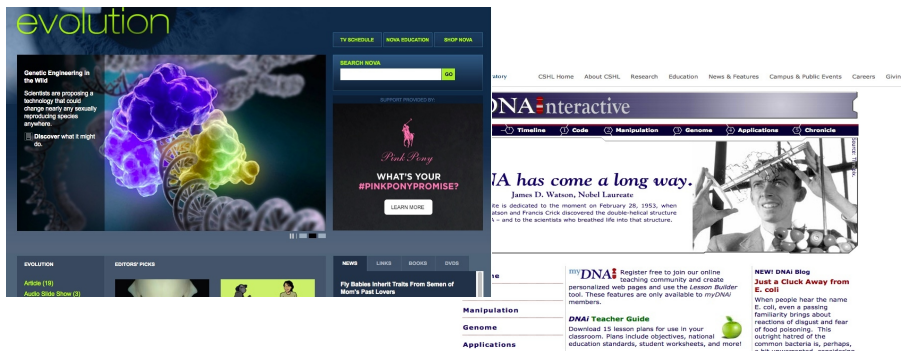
evolution

TV SCHEDULE NOVA EDUCATION SHOP NOVA

Genetic Engineering in the Wild

Scientists are proposing a technology that could change nearly any sexually reproducing species anywhere.

Discover what it might do.

SEARCH NOVA

GO

SUPPORT PROVIDED BY

Pink Pony

WHAT'S YOUR #PINKPONYPROMISE?

LEARN MORE

EVOLUTION

Article (18)

Audio Slide Show (3)

EDITORS' PICKS

NEWS LINKS BOOKS DVDS

Fly Babies Inherit Traits From Semen of Mom's Past Lovers

oratory CSHL Home About CSHL Research Education News & Features Campus & Public Events Careers Givin

DNA interactive

Timeline Code Manipulation Genome Applications Chronicle

DNA has come a long way.

James D. Watson, Nobel Laureate

ite is dedicated to the moment on February 28, 1953, when atson and Francis Crick discovered the double-helical structure A – and to the scientists who breathed life into that structure.

me

Manipulation

Genome

Applications

myDNAi Register free to join our online teaching community and create personalized web pages and use the Lesson Builder tool. These features are only available to myDNAi members.

DNAi Teacher Guide

Download 15 lesson plans for use in your classroom. Plans include objectives, national education standards, student worksheets, and more!

NEW! DNAi Blog

Just a Click Away from E. coli

When people hear the name E. coli, even a passing familiarity brings about reactions of disgust and fear of food poisoning. This outright hatred of the common bacteria is, perhaps,